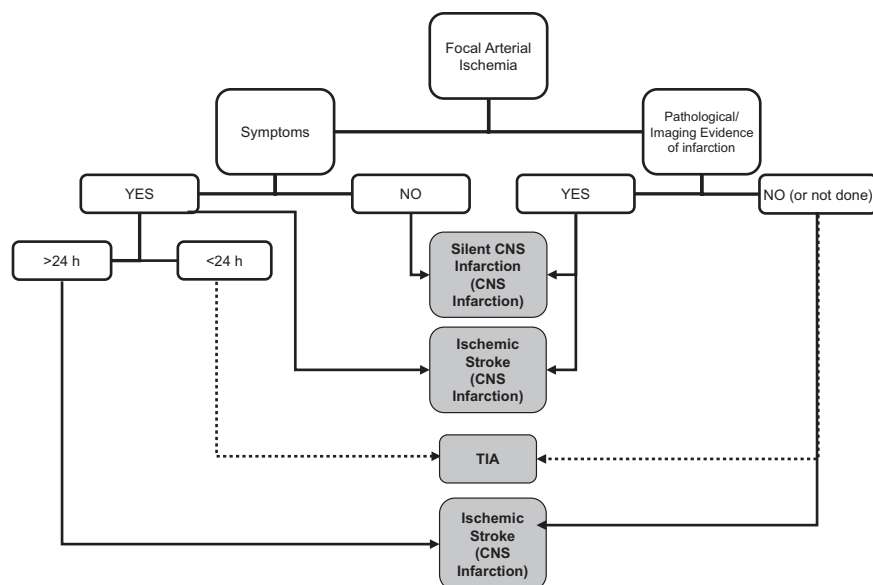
Focal Arterial Ischemia

Symptoms

Pathological/ Imaging Evidence of infarction

YES

NO

YES

NO (or not done)

>24 h

<24 h

Silent CNS Infarction (CNS Infarction)

Ischemic Stroke (CNS Infarction)

TIA

Ischemic Stroke (CNS Infarction)